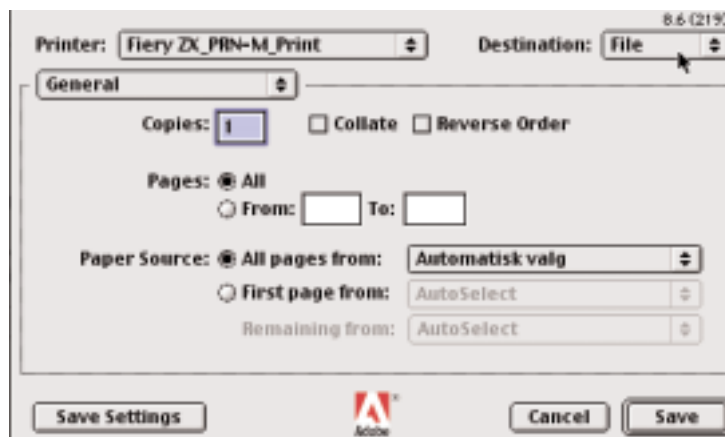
8.6 (219)

Printer: Fiery ZX_PRN-M_Print

Destination: File

General

Copies: 1

Collate

Reverse Order

Pages: All

From:

To:

Paper Source: All pages from:

Automatisk valg

First page from:

AutoSelect

Remaining from:

AutoSelect

Save Settings

Adobe

Cancel

Save